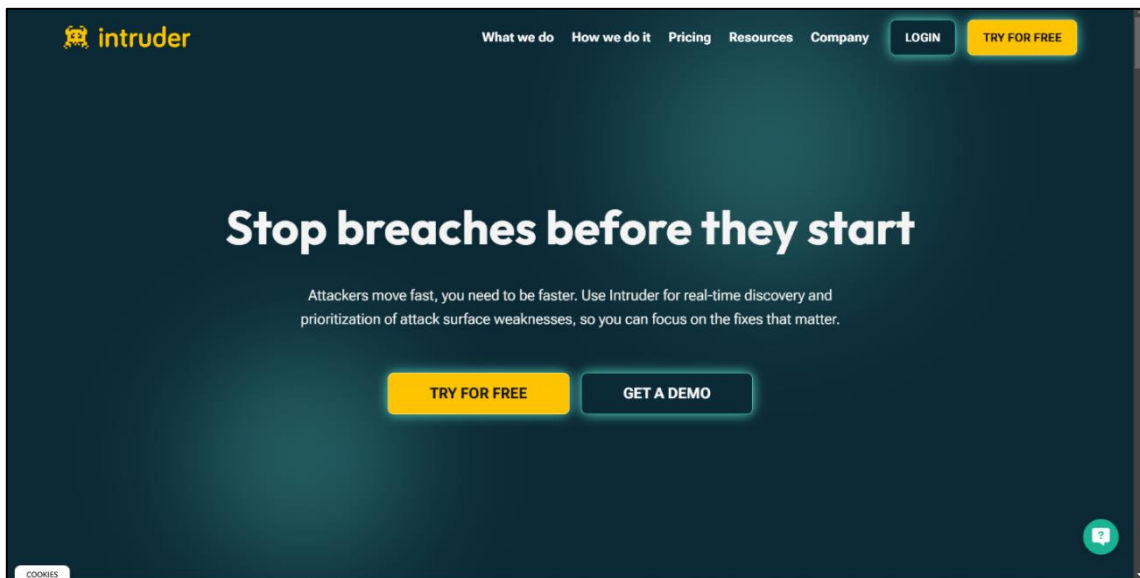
intruder

What we do How we do it Pricing Resources Company LOGIN TRY FOR FREE

Stop breaches before they start

Attackers move fast, you need to be faster. Use Intruder for real-time discovery and prioritization of attack surface weaknesses, so you can focus on the fixes that matter.

TRY FOR FREE GET A DEMO

COOKIES